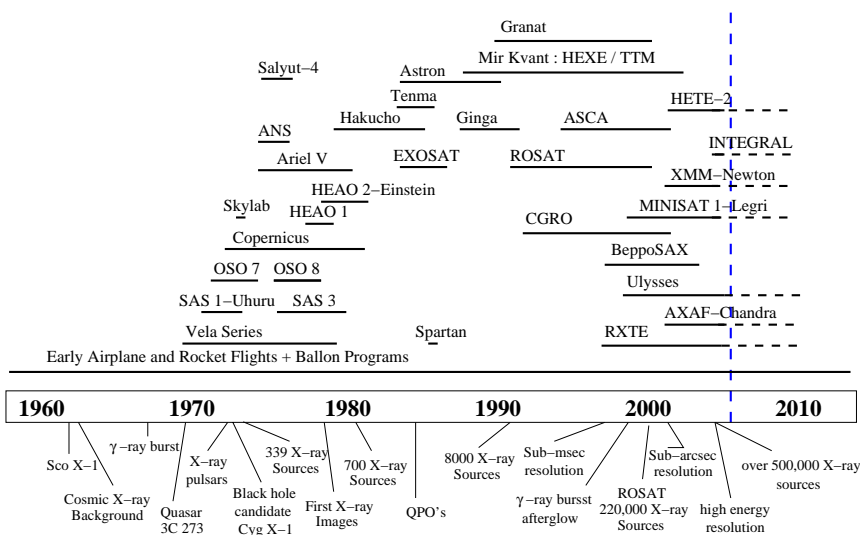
Granat
Mir Kvant : HEXE / TTM
Salyut−4
Astron
Tenma
Hakucho
Ginga
ASCA
HETE−2
ANS
INTEGRAL
Ariel V
EXOSAT
ROSAT
XMM−Newton
HEAO 2−Einstein
Skylab
HEAO 1
MINISAT 1−Legri
CGRO
Copernicus
BeppoSAX
OSO 7
OSO 8
Ulysses
SAS 1−Uhuru
SAS 3
AXAF−Chandra
Vela Series
Spartan
RXTE
Early Airplane and Rocket Flights + Ballon Programs

1960 1970 1980 1990 2000 2010

Sco X−1
Cosmic X−ray Background
γ −ray burst
Quasar 3C 273
X−ray pulsars
Black hole candidate Cyg X−1
339 X−ray Sources
First X−ray Images
700 X−ray Sources
QPO's
8000 X−ray Sources
γ −ray bursst afterglow
Sub−msec resolution
ROSAT 220,000 X−ray Sources
Sub−arcsec resolution
high energy resolution
over 500,000 X−ray sources